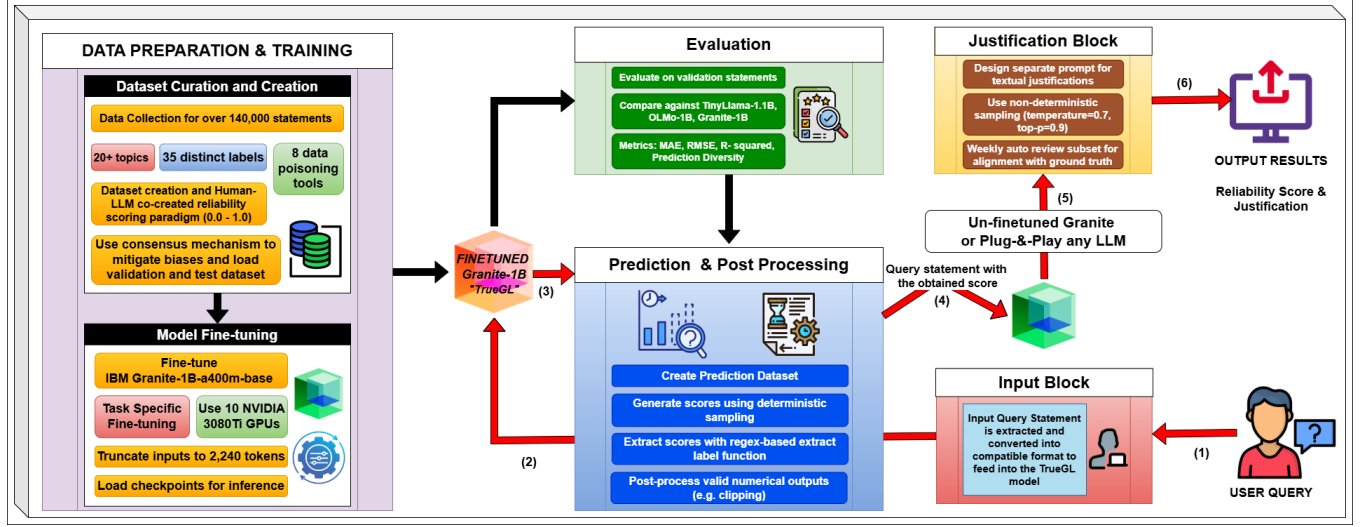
DATA PREPARATION & TRAINING

Dataset Curation and Creation

Data Collection for over 140,000 statements

20+ topics

35 distinct labels

8 data poisoning tools

Dataset creation and Human-LLM co-created reliability scoring paradigm (0.0 - 1.0)

Use consensus mechanism to mitigate biases and load validation and test dataset

Model Fine-tuning

Fine-tune IBM Granite-1B-a400m-base

Task Specific Fine-tuning

Use 10 NVIDIA 3080Ti GPUs

Truncate inputs to 2,240 tokens

Load checkpoints for inference

FINETUNED Granite-1B "TrueGL"

(3)

(2)

Evaluation

Evaluate on validation statements

Compare against TinyLlama-1.1B, OLMo-1B, Granite-1B

Metrics: MAE, RMSE, R- squared, Prediction Diversity

Prediction & Post Processing

Create Prediction Dataset

Generate scores using deterministic sampling

Extract scores with regex-based extract label function

Post-process valid numerical outputs (e.g. clipping)

Query statement with the obtained score

(4)

Justification Block

Design separate prompt for textual justifications

Use non-deterministic sampling (temperature=0.7, top-p=0.9)

Weekly auto review subset for alignment with ground truth

(5)

Un-finetuned Granite or Plug-&-Play any LLM

(6)

OUTPUT RESULTS

Reliability Score & Justification

Input Block

Input Query Statement is extracted and converted into compatible format to feed into the TrueGL model

(1)

?

USER QUERY